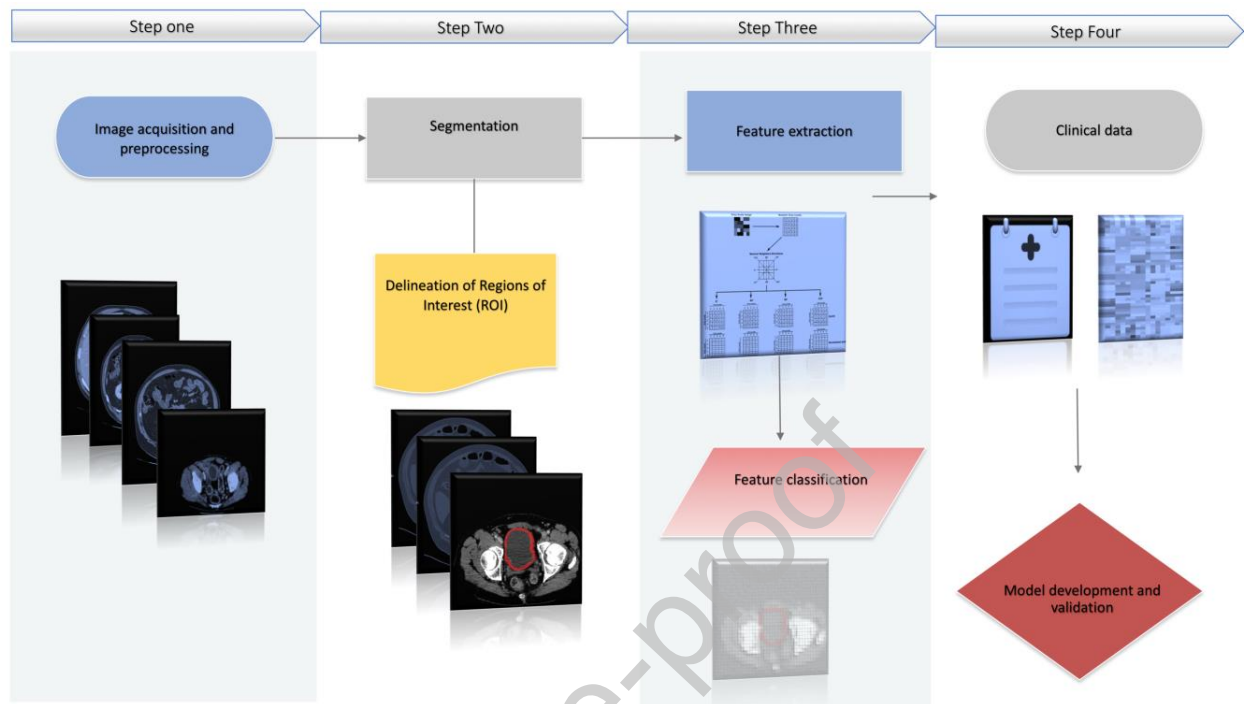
Step one

Step Two

Step Three

Step Four

Image acquisition and preprocessing

Segmentation

Feature extraction

Clinical data

Delineation of Regions of Interest (ROI)

Feature classification

Model development and validation

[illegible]-proof